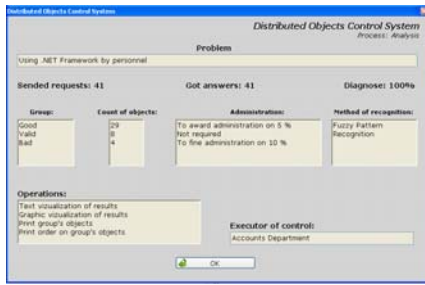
Distributed Objects Control System

Distributed Objects Control System
Process: Analysis

Problem

Using .NET Framework by personnel

Sended requests: 41

Got answers: 41

Diagnose: 100%

Group:
Good
Valid
Bad

Count of objects:
29
8
4

Administration:
To award administration on 5 %
Not required
To fine administration on 10 %

Method of recognition:
Fuzzy Pattern Recognition

Operations:
Text vizualization of results
Graphic vizualization of results
Print group's objects
Print order on group's objects

Executor of control:
Accounts Department

OK